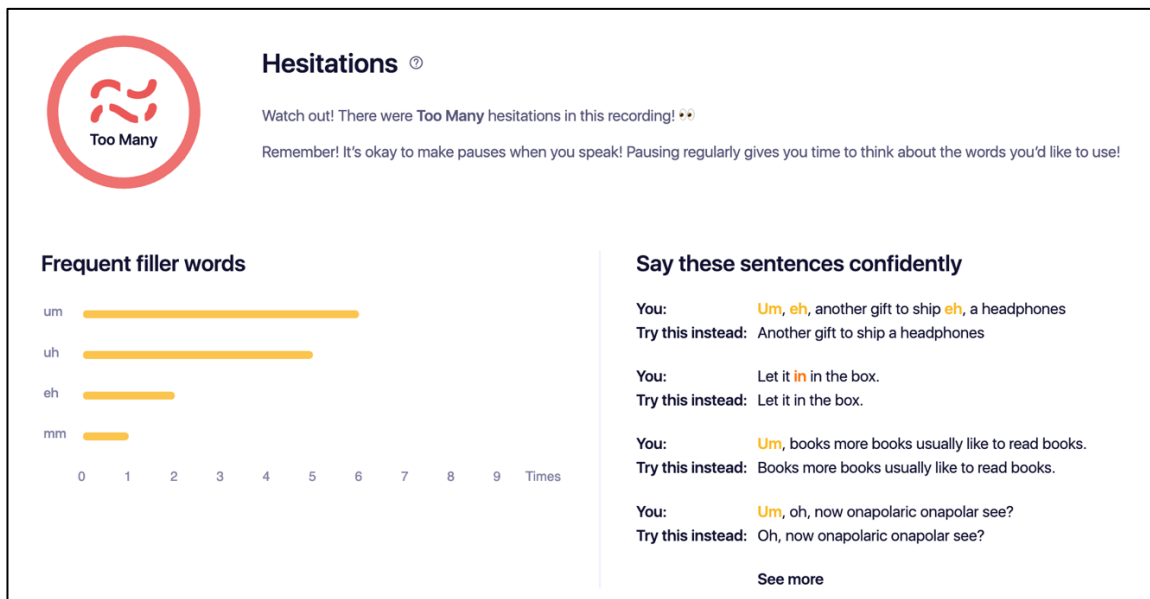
Too Many

Hesitations ⓘ

Watch out! There were **Too Many** hesitations in this recording! 👀

Remember! It's okay to make pauses when you speak! Pausing regularly gives you time to think about the words you'd like to use!

Frequent filler words

um
uh
eh
mm

0 1 2 3 4 5 6 7 8 9 Times

Say these sentences confidently

**You:** Um, eh, another gift to ship eh, a headphones
**Try this instead:** Another gift to ship a headphones

**You:** Let it in in the box.
**Try this instead:** Let it in the box.

**You:** Um, books more books usually like to read books.
**Try this instead:** Books more books usually like to read books.

**You:** Um, oh, now onapolaric onapolar see?
**Try this instead:** Oh, now onapolaric onapolar see?

See more